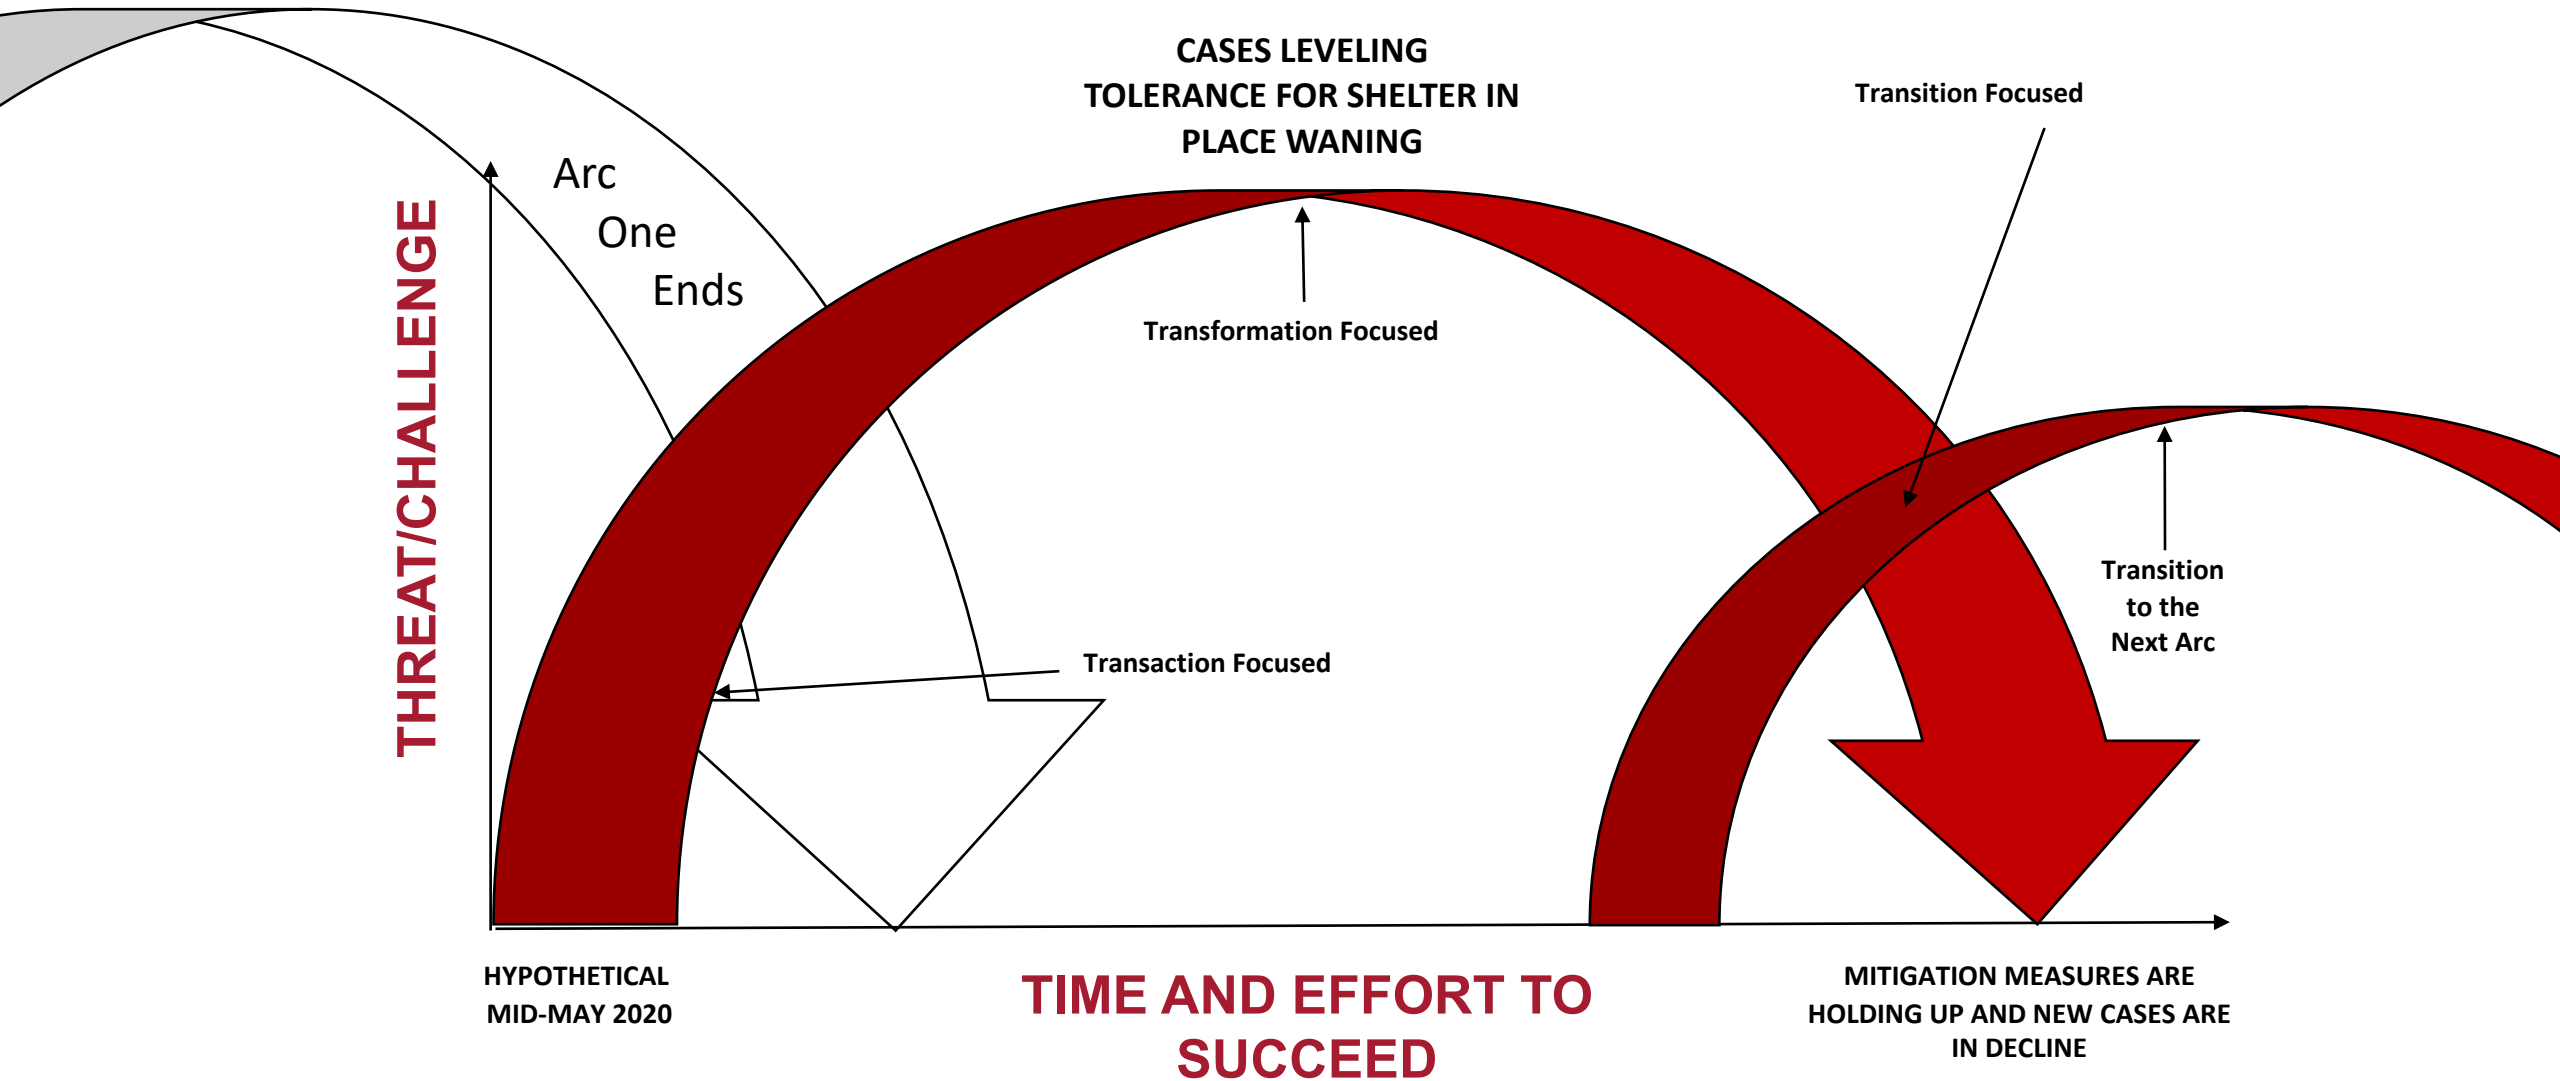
CASES LEVELING
TOLERANCE FOR SHELTER IN PLACE WANING

Transition Focused

Arc
One
Ends

THREAT/CHALLENGE

Transformation Focused

Transition to the Next Arc

Transaction Focused

HYPOTHETICAL
MID-MAY 2020

TIME AND EFFORT TO SUCCEED

MITIGATION MEASURES ARE HOLDING UP AND NEW CASES ARE IN DECLINE